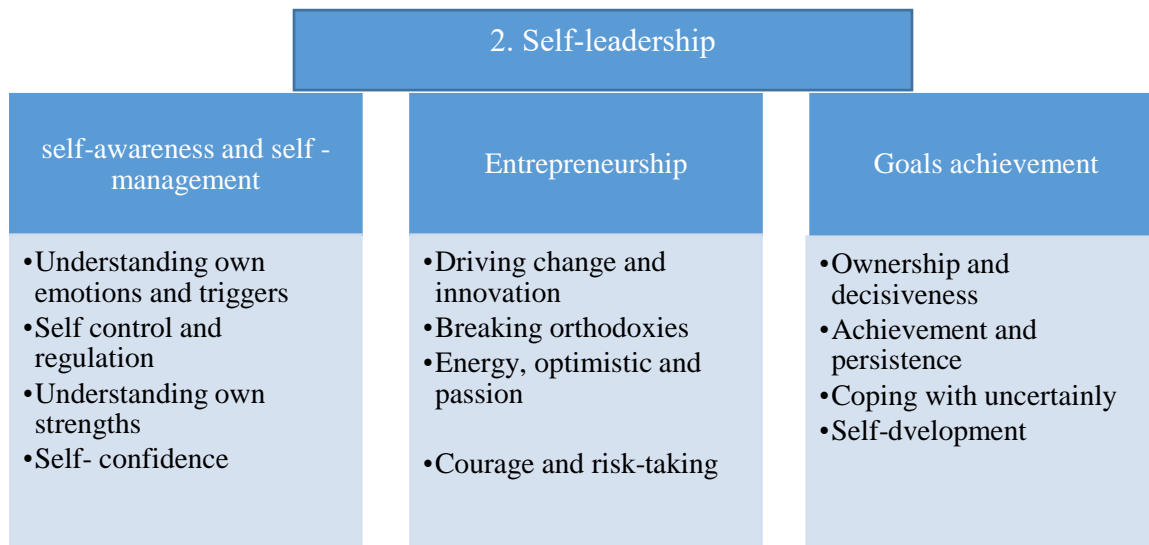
2. Self-leadership

self-awareness and self - management

•Understanding own emotions and triggers
•Self control and regulation
•Understanding own strengths
•Self- confidence

Entrepreneurship

•Driving change and innovation
•Breaking orthodoxies
•Energy, optimistic and passion

•Courage and risk-taking

Goals achievement

•Ownership and decisiveness
•Achievement and persistence
•Coping with uncertainly
•Self-dvelopment